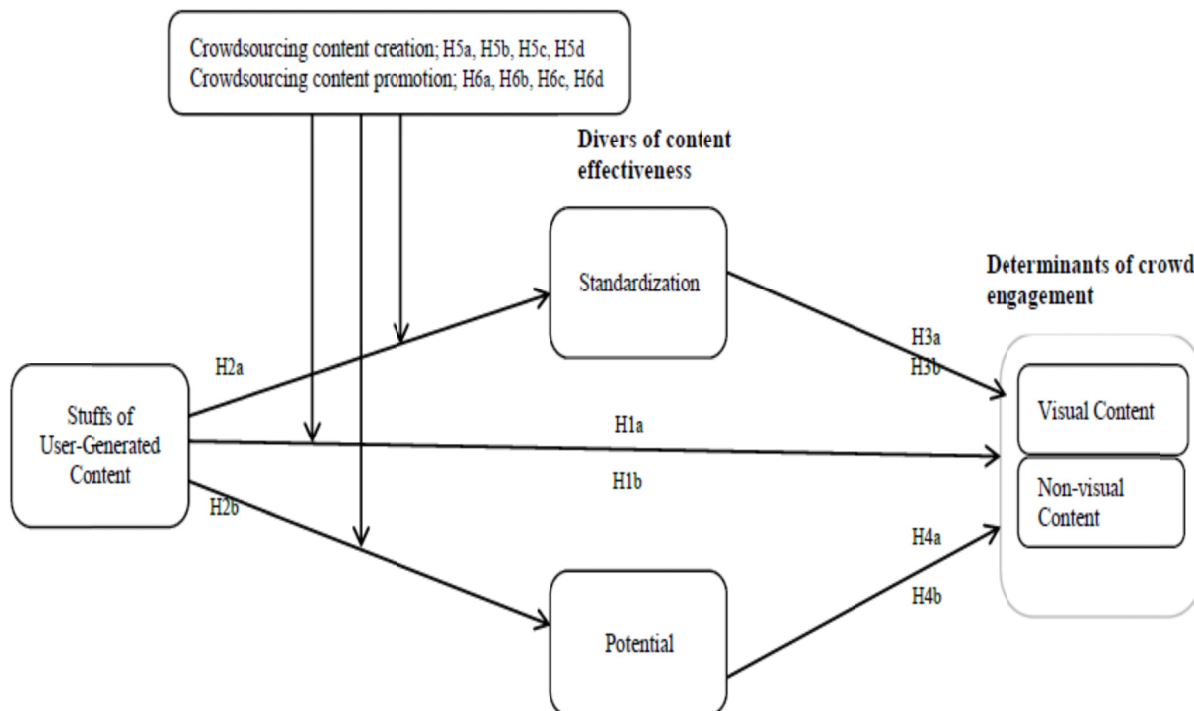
Crowdsourcing content creation; H5a, H5b, H5c, H5d
Crowdsourcing content promotion; H6a, H6b, H6c, H6d

Divers of content effectiveness

Standardization

Determinants of crowd engagement

H2a

H3a
H3b

Stuffs of User-Generated Content

H1a

Visual Content

H1b

Non-visual Content

H2b

H4a

H4b

Potential